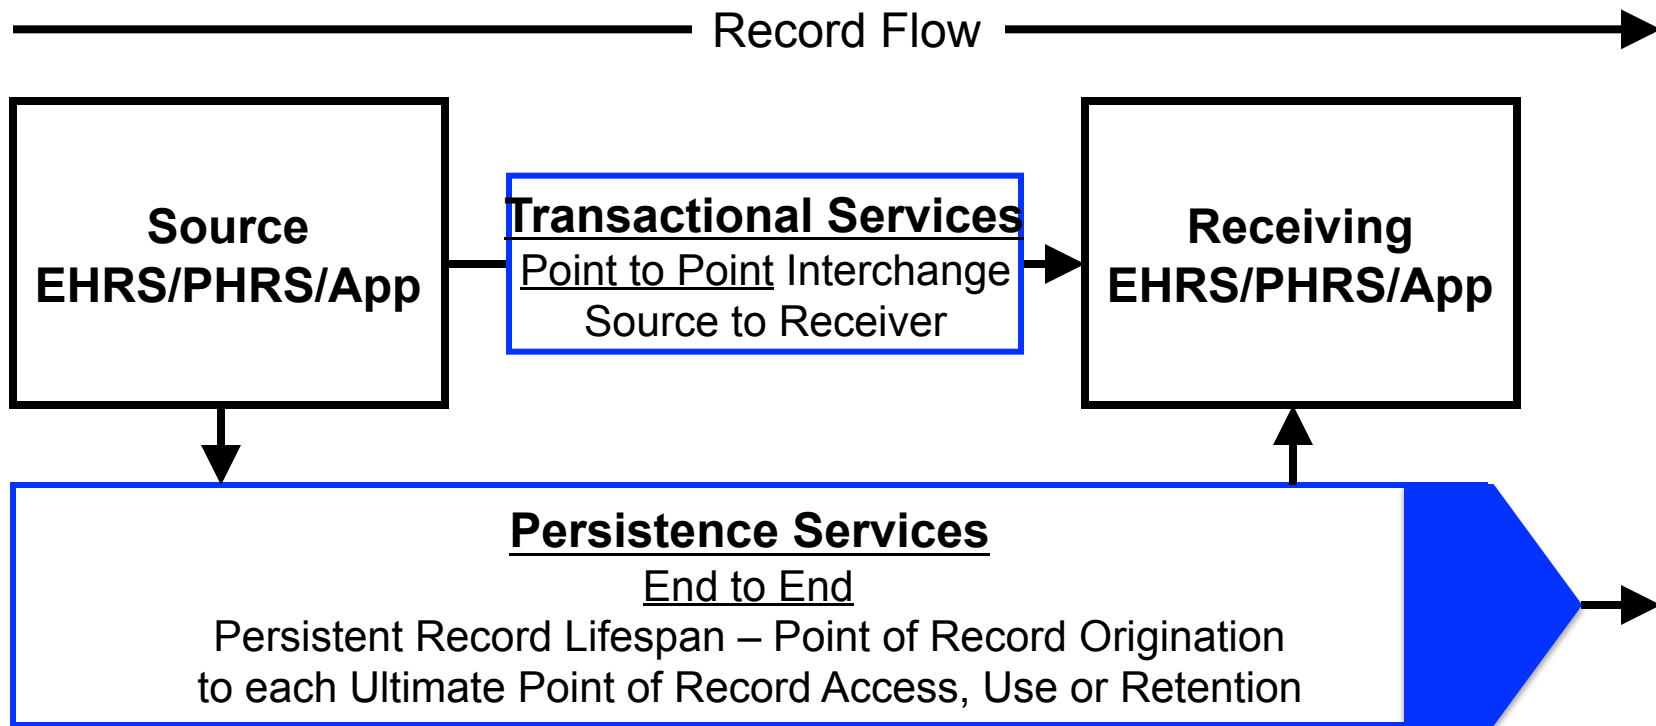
Record Flow

Source
EHRS/PHRS/App

Transactional Services
Point to Point Interchange
Source to Receiver

Receiving
EHRS/PHRS/App

Persistence Services
End to End
Persistent Record Lifespan – Point of Record Origination to each Ultimate Point of Record Access, Use or Retention